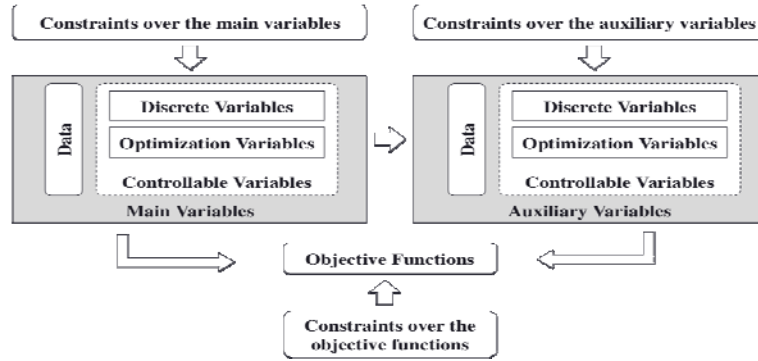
Constraints over the main variables

Constraints over the auxiliary variables

Data

Discrete Variables

Optimization Variables

Controllable Variables

Main Variables

Data

Discrete Variables

Optimization Variables

Controllable Variables

Auxiliary Variables

Objective Functions

Constraints over the objective functions